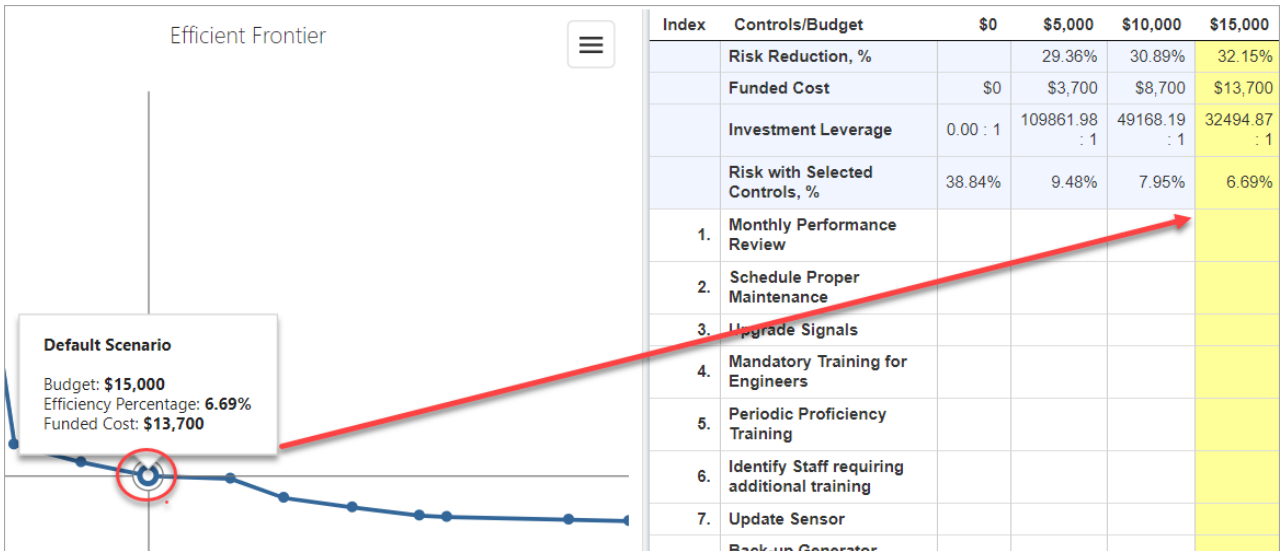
Efficient Frontier

Default Scenario

Budget: **$15,000**
Efficiency Percentage: **6.69%**
Funded Cost: **$13,700**

| Index | Controls/Budget | $0 | $5,000 | $10,000 | $15,000 |
|---|---|---|---|---|---|
| | Risk Reduction, % | | 29.36% | 30.89% | 32.15% |
| | Funded Cost | $0 | $3,700 | $8,700 | $13,700 |
| | Investment Leverage | 0.00 : 1 | 109861.98 : 1 | 49168.19 : 1 | 32494.87 : 1 |
| | Risk with Selected Controls, % | 38.84% | 9.48% | 7.95% | 6.69% |
| 1. | Monthly Performance Review | | | | |
| 2. | Schedule Proper Maintenance | | | | |
| 3. | Upgrade Signals | | | | |
| 4. | Mandatory Training for Engineers | | | | |
| 5. | Periodic Proficiency Training | | | | |
| 6. | Identify Staff requiring additional training | | | | |
| 7. | Update Sensor | | | | |
| | Back-up Generator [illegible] | | | | |